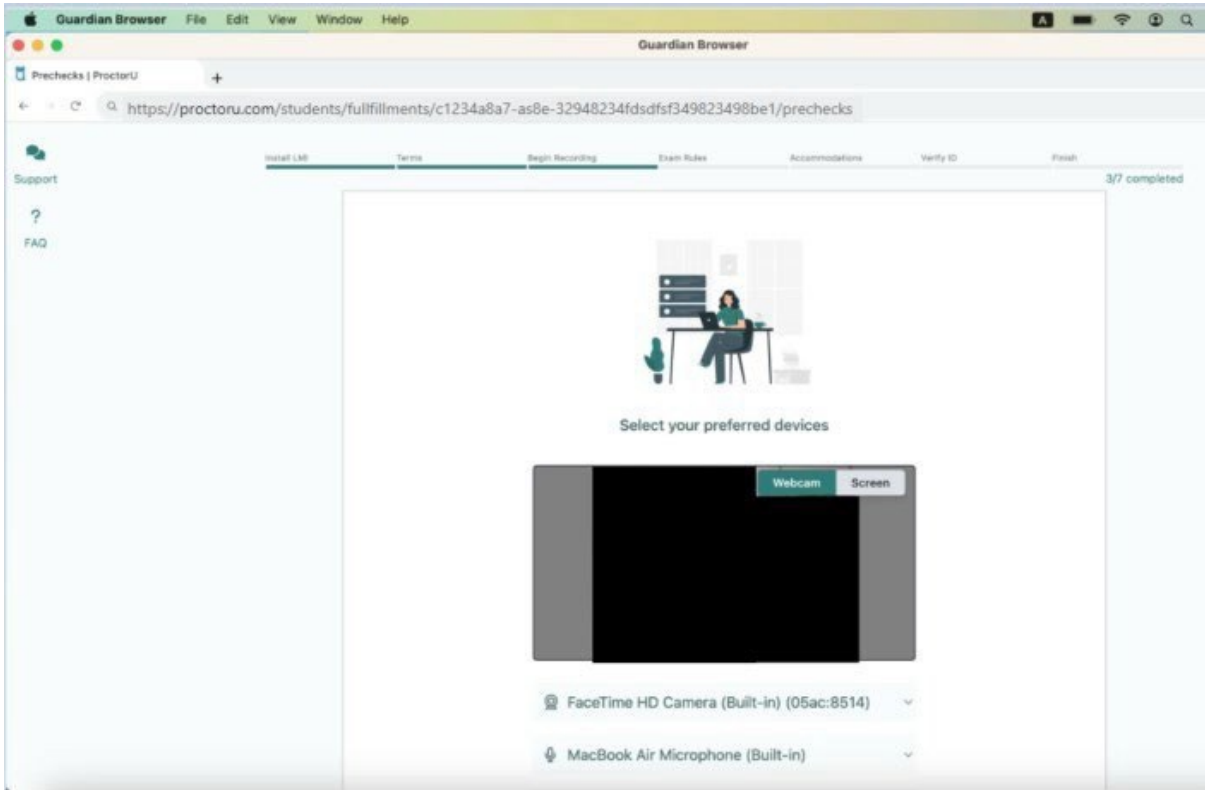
Guardian Browser File Edit View Window Help

A

Guardian Browser

Prechecks | ProctorU +

https://proctoru.com/students/fullfillments/c1234a8a7-as8e-32948234fdsdfsf349823498be1/prechecks

Support

?

FAQ

Install LMI Terms Begin Recording Exam Rules Accommodations Verify ID Finish

3/7 completed

Select your preferred devices

Webcam Screen

FaceTime HD Camera (Built-in) (05ac:8514)

MacBook Air Microphone (Built-in)